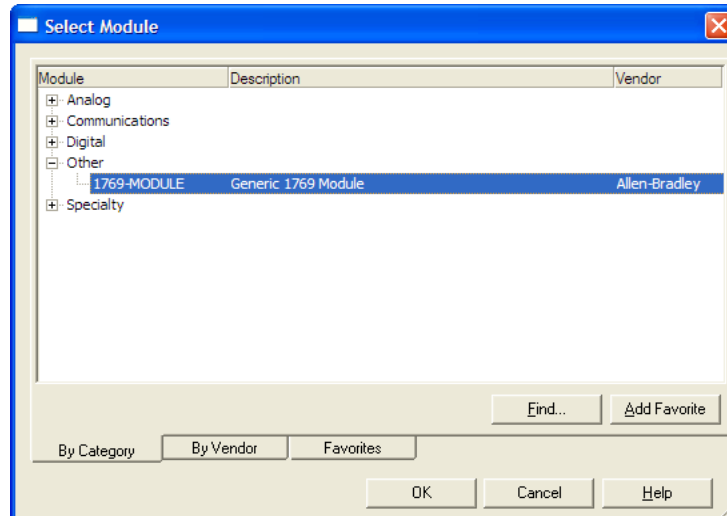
Select Module

| Module | Description | Vendor |
|---|---|---|
| Analog | | |
| Communications | | |
| Digital | | |
| Other | | |
| 1769-MODULE | Generic 1769 Module | Allen-Bradley |
| Specialty | | |

Find...
Add Favorite

By Category
By Vendor
Favorites

OK
Cancel
Help